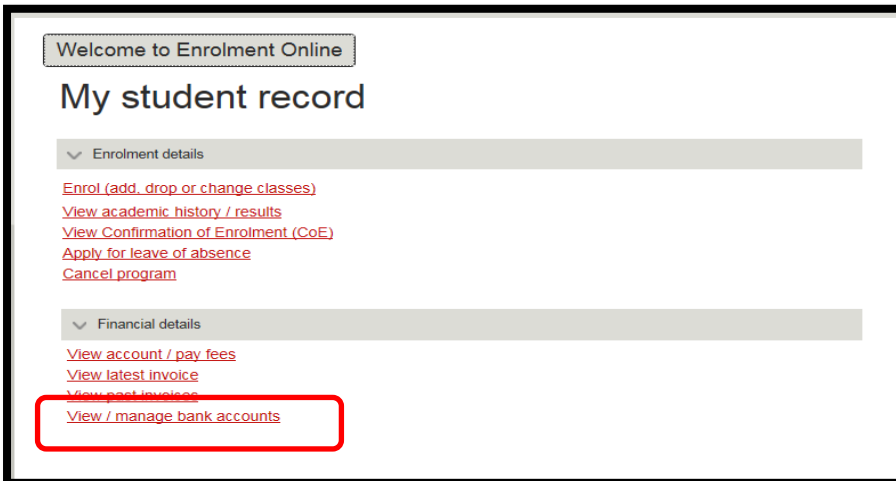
Welcome to Enrolment Online

My student record

Enrolment details

Enrol (add, drop or change classes)
View academic history / results
View Confirmation of Enrolment (CoE)
Apply for leave of absence
Cancel program

Financial details

View account / pay fees
View latest invoice
View past invoices
View / manage bank accounts